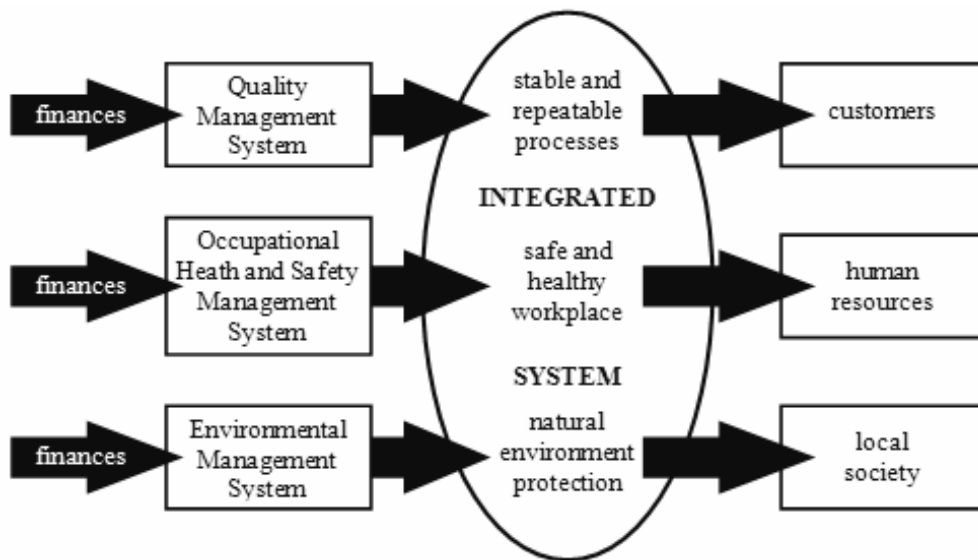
finances

Quality Management System

stable and repeatable processes

customers

INTEGRATED

finances

Occupational Heath and Safety Management System

safe and healthy workplace

human resources

SYSTEM

finances

Environmental Management System

natural environment protection

local society